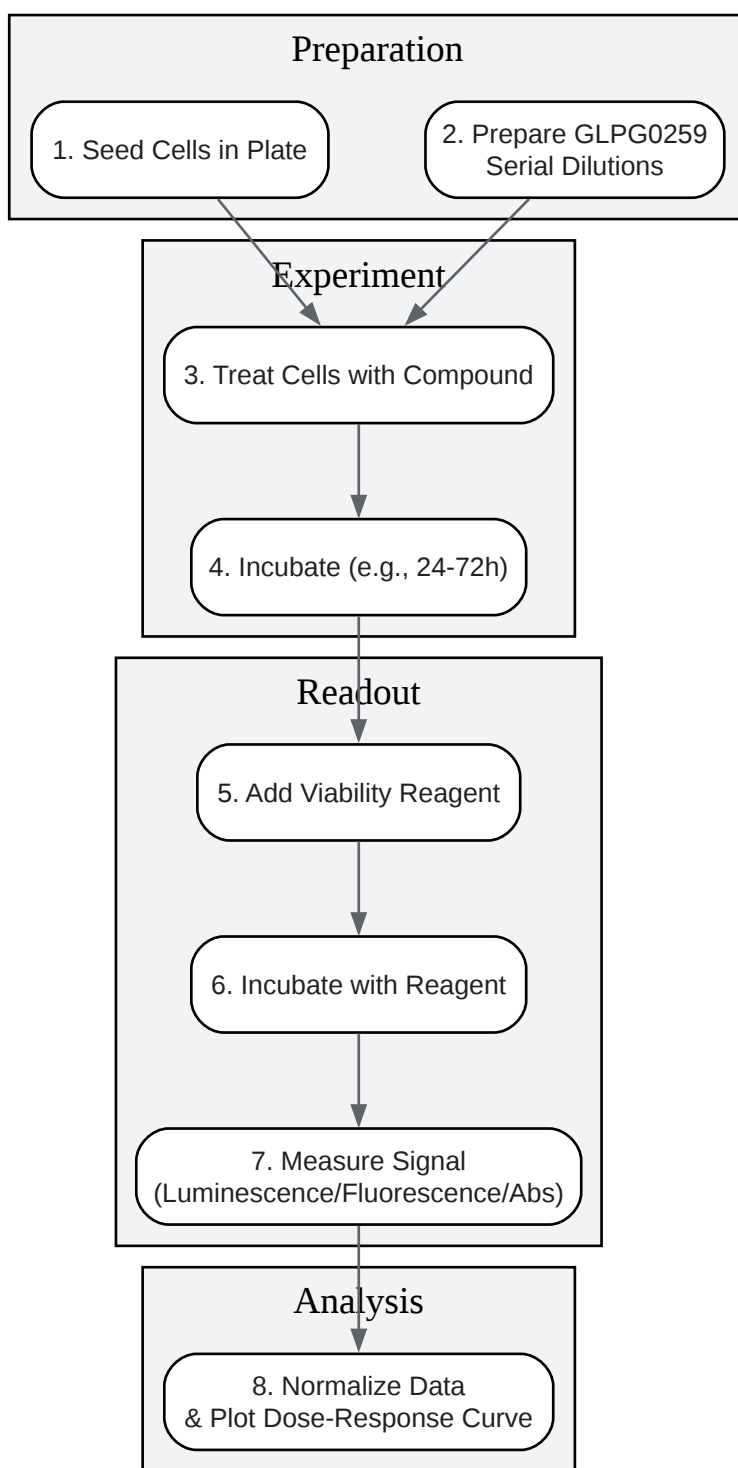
Preparation

1. Seed Cells in Plate

2. Prepare GLPG0259 Serial Dilutions

Experiment

3. Treat Cells with Compound

4. Incubate (e.g., 24-72h)

Readout

5. Add Viability Reagent

6. Incubate with Reagent

7. Measure Signal (Luminescence/Fluorescence/Abs)

Analysis

8. Normalize Data & Plot Dose-Response Curve